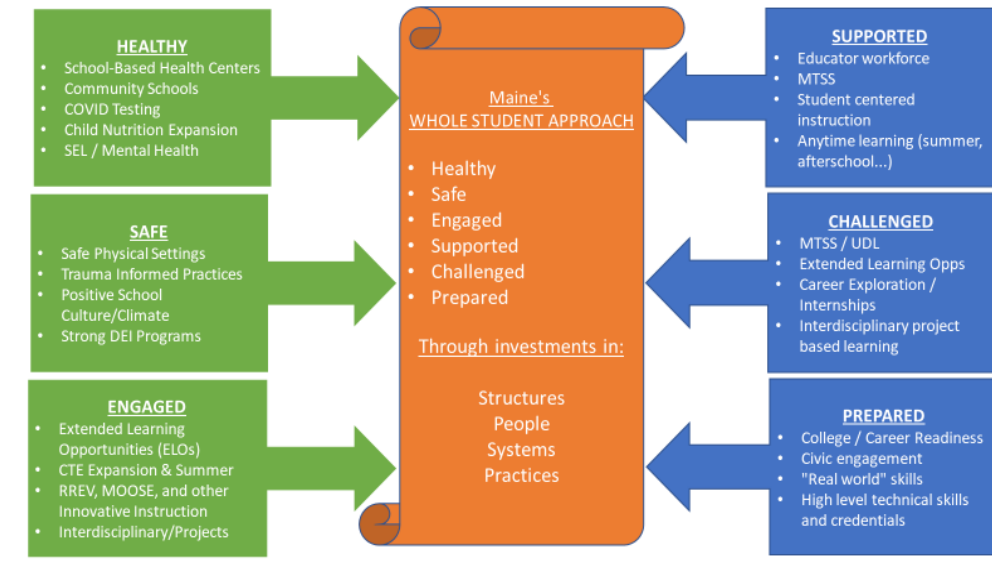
HEALTHY
- School-Based Health Centers
- Community Schools
- COVID Testing
- Child Nutrition Expansion
- SEL / Mental Health

SAFE
- Safe Physical Settings
- Trauma Informed Practices
- Positive School Culture/Climate
- Strong DEI Programs

ENGAGED
- Extended Learning Opportunities (ELOs)
- CTE Expansion & Summer
- RREV, MOOSE, and other Innovative Instruction
- Interdisciplinary/Projects

Maine's
WHOLE STUDENT APPROACH

- Healthy
- Safe
- Engaged
- Supported
- Challenged
- Prepared

Through investments in:

Structures
People
Systems
Practices

SUPPORTED
- Educator workforce
- MTSS
- Student centered instruction
- Anytime learning (summer, afterschool...)

CHALLENGED
- MTSS / UDL
- Extended Learning Opps
- Career Exploration / Internships
- Interdisciplinary project based learning

PREPARED
- College / Career Readiness
- Civic engagement
- "Real world" skills
- High level technical skills and credentials